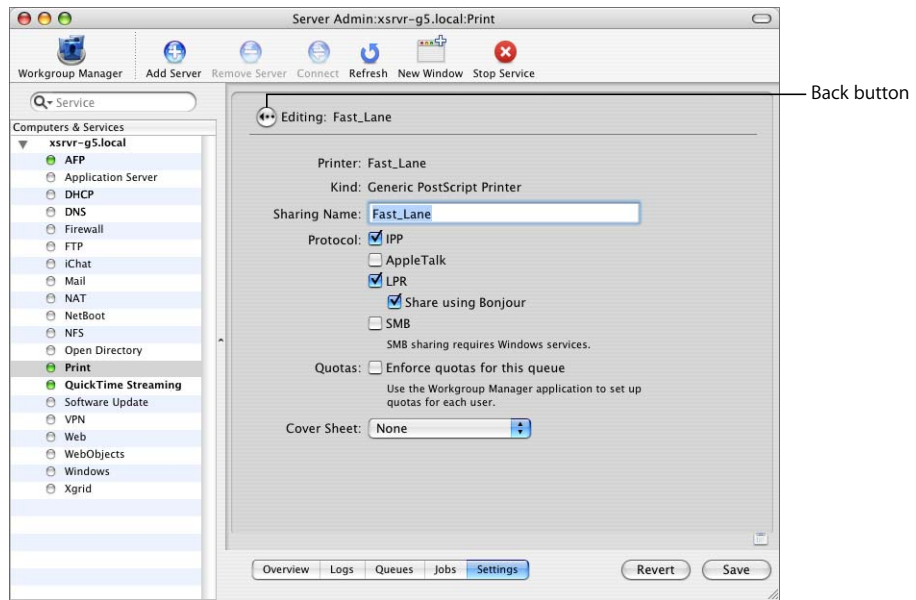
Server Admin:xsrvr-g5.local:Print

Workgroup Manager
Add Server
Remove Server
Connect
Refresh
New Window
Stop Service

Back button

Service

Computers & Services
xsrvr-g5.local
AFP
Application Server
DHCP
DNS
Firewall
FTP
iChat
Mail
NAT
NetBoot
NFS
Open Directory
Print
QuickTime Streaming
Software Update
VPN
Web
WebObjects
Windows
Xgrid

Editing: Fast_Lane

Printer: Fast_Lane
Kind: Generic PostScript Printer
Sharing Name: Fast_Lane
Protocol: IPP
AppleTalk
LPR
Share using Bonjour
SMB
SMB sharing requires Windows services.
Quotas: Enforce quotas for this queue
Use the Workgroup Manager application to set up quotas for each user.
Cover Sheet: None

Overview
Logs
Queues
Jobs
Settings
Revert
Save